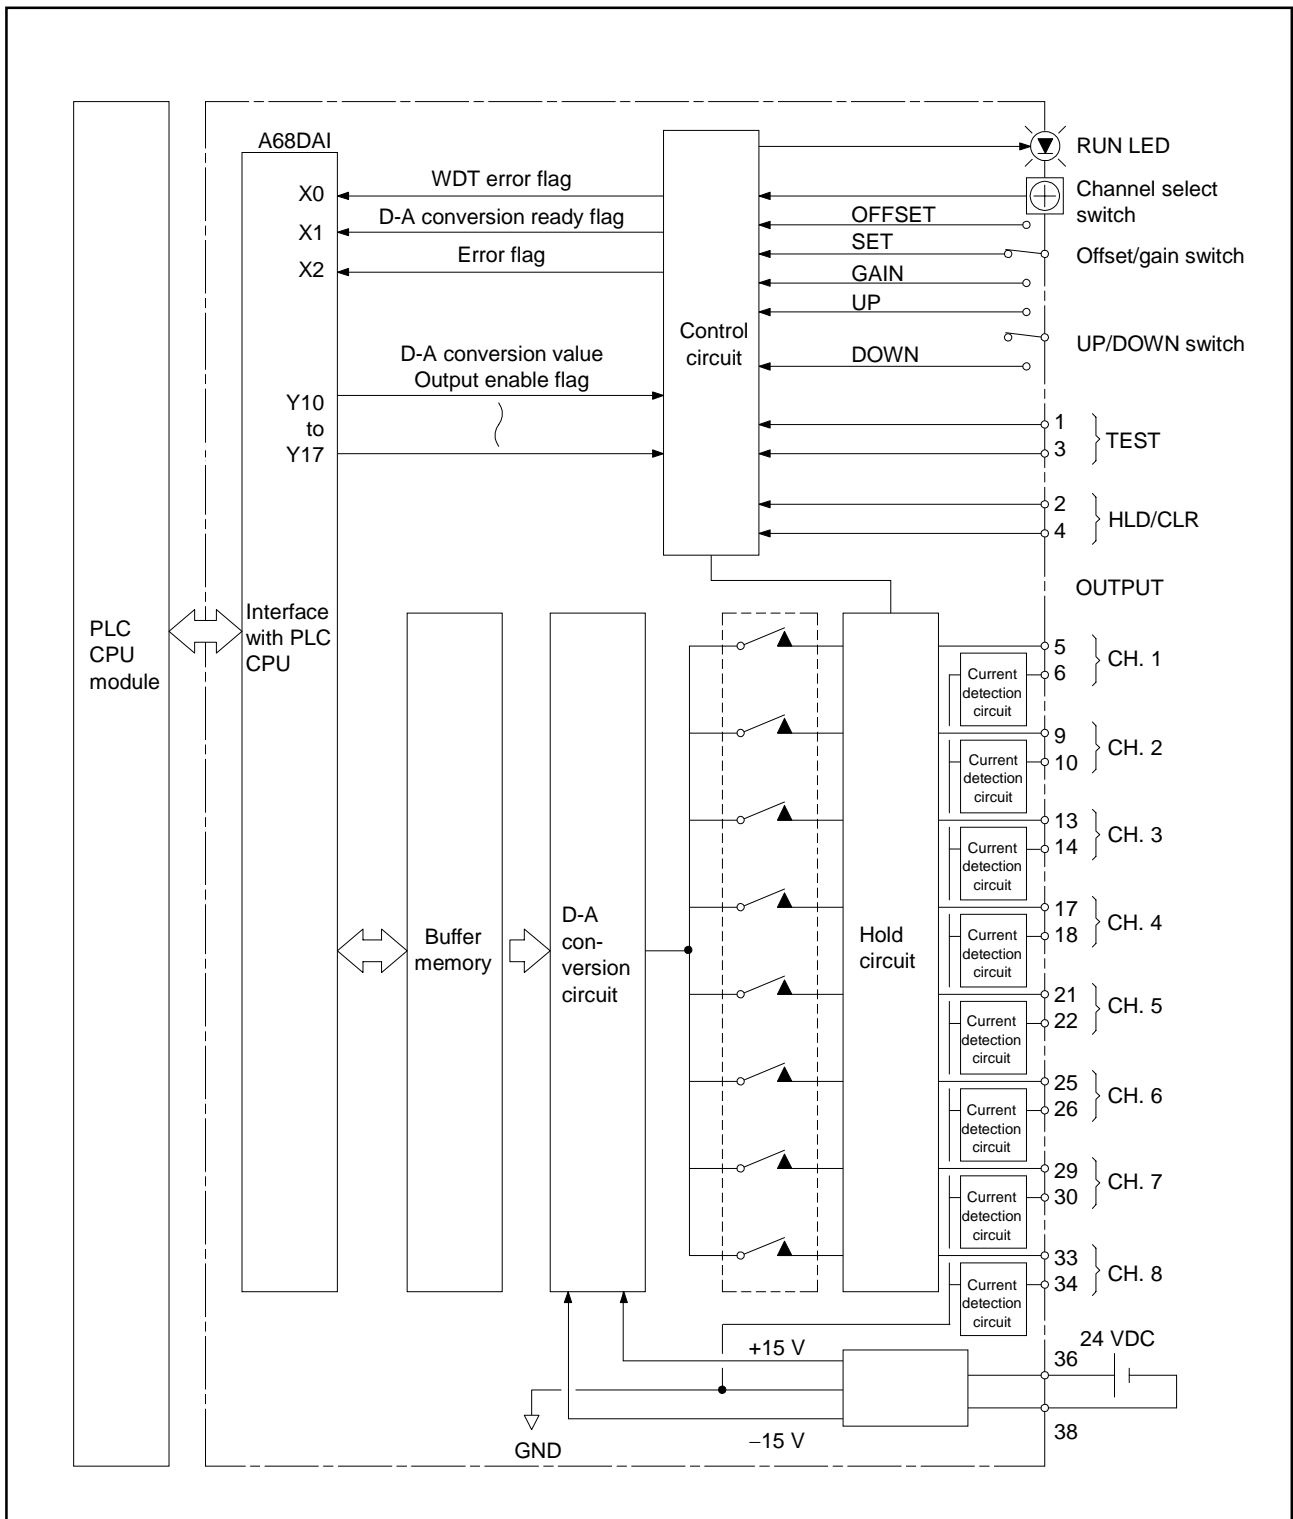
A68DAI

X0
WDT error flag

X1
D-A conversion ready flag

X2
Error flag

D-A conversion value
Output enable flag

Y10
to
Y17

Control circuit

RUN LED

Channel select switch

OFFSET
SET
GAIN
Offset/gain switch

UP
DOWN
UP/DOWN switch

1
3
TEST

2
4
HLD/CLR

OUTPUT

PLC CPU module

Interface with PLC CPU

Buffer memory

D-A con-version circuit

Hold circuit

5
6
CH. 1
Current detection circuit

9
10
CH. 2
Current detection circuit

13
14
CH. 3
Current detection circuit

17
18
CH. 4
Current detection circuit

21
22
CH. 5
Current detection circuit

25
26
CH. 6
Current detection circuit

29
30
CH. 7
Current detection circuit

33
34
CH. 8
Current detection circuit

+15 V
24 VDC
36
38
−15 V
GND